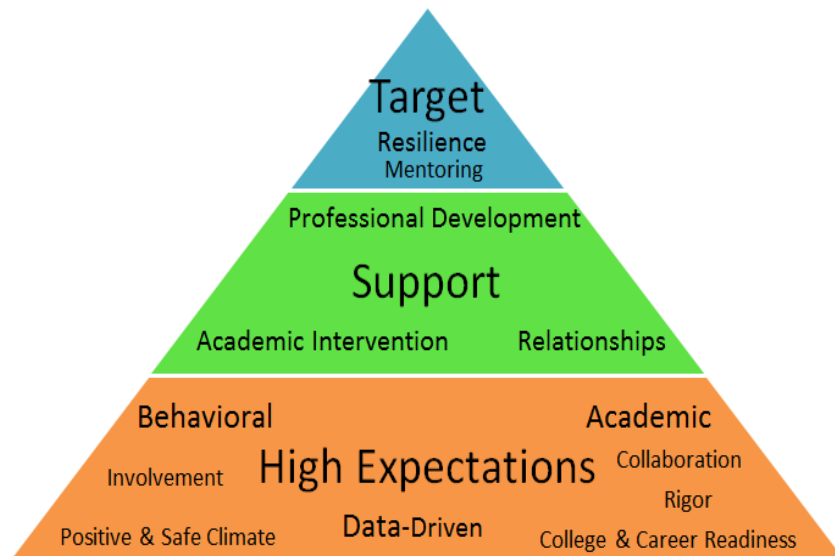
Target
Resilience
Mentoring

Professional Development
Support
Academic Intervention
Relationships

Behavioral
Academic
Involvement
High Expectations
Collaboration
Rigor
Positive & Safe Climate
Data-Driven
College & Career Readiness